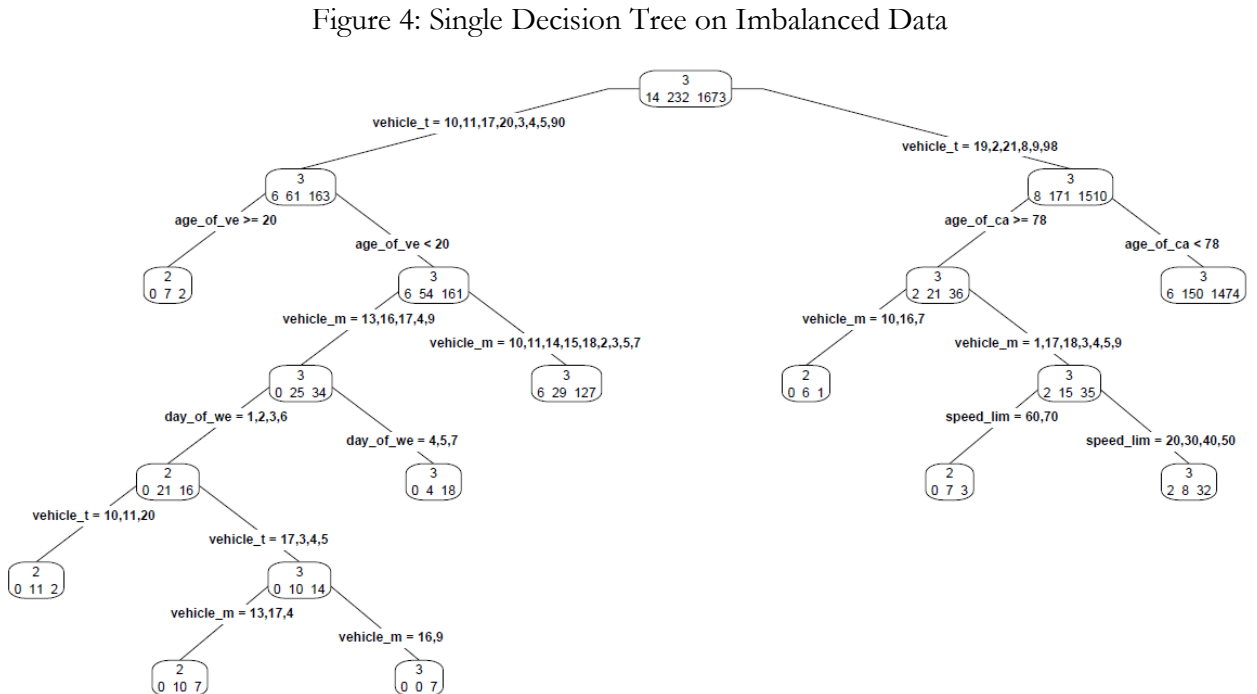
Figure 4: Single Decision Tree on Imbalanced Data

3
14 232 1673

vehicle_t = 10,11,17,20,3,4,5,90

vehicle_t = 19,2,21,8,9,98

3
6 61 163

age_of_ve >= 20

age_of_ve < 20

2
0 7 2

3
6 54 161

vehicle_m = 13,16,17,4,9

vehicle_m = 10,11,14,15,18,2,3,5,7

3
0 25 34

3
6 29 127

day_of_we = 1,2,3,6

day_of_we = 4,5,7

2
0 21 16

3
0 4 18

vehicle_t = 10,11,20

vehicle_t = 17,3,4,5

2
0 11 2

3
0 10 14

vehicle_m = 13,17,4

vehicle_m = 16,9

2
0 10 7

3
0 0 7

3
8 171 1510

age_of_ca >= 78

age_of_ca < 78

3
2 21 36

3
6 150 1474

vehicle_m = 10,16,7

vehicle_m = 1,17,18,3,4,5,9

2
0 6 1

3
2 15 35

speed_lim = 60,70

speed_lim = 20,30,40,50

2
0 7 3

3
2 8 32